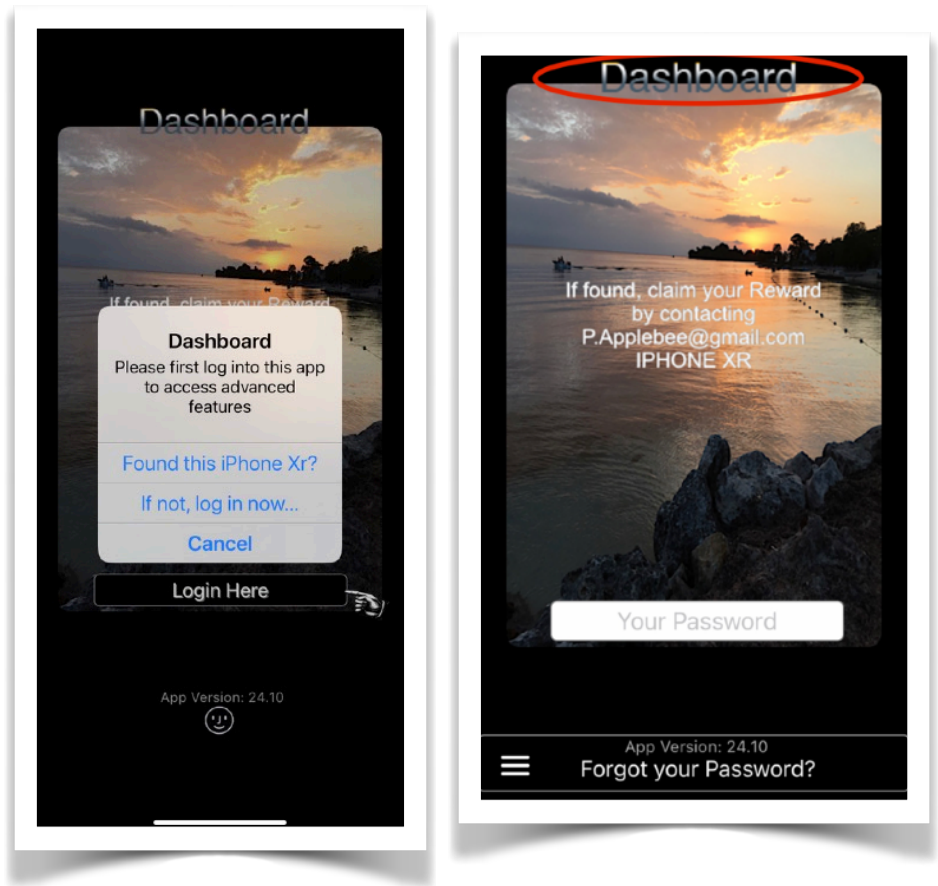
Dashboard

If found, claim your Reward

Dashboard
Please first log into this app to access advanced features

Found this iPhone Xr?

If not, log in now...

Cancel

Login Here

App Version: 24.10

Dashboard

If found, claim your Reward by contacting P.Applebee@gmail.com IPHONE XR

Your Password

App Version: 24.10
Forgot your Password?